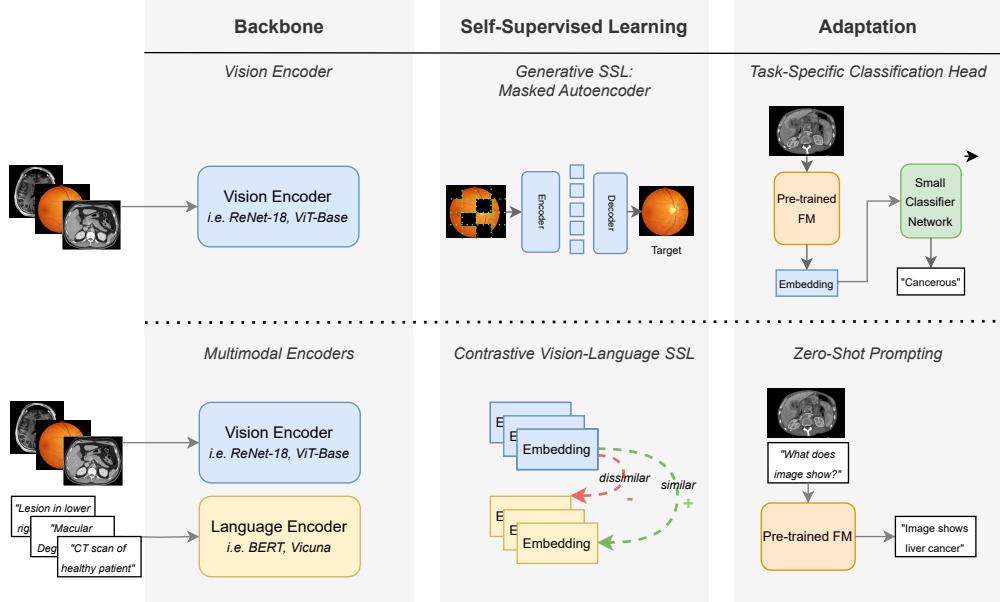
Backbone

Self-Supervised Learning

Adaptation

Vision Encoder

Generative SSL: Masked Autoencoder

Task-Specific Classification Head

Vision Encoder
i.e. ReNet-18, ViT-Base

Encoder

Decoder

Target

Pre-trained FM

Small Classifier Network

Embedding

"Cancerous"

Multimodal Encoders

Contrastive Vision-Language SSL

Zero-Shot Prompting

Vision Encoder
i.e. ReNet-18, ViT-Base

E
E
Embedding

dissimilar
-

similar
+

E
E
Embedding

"What does image show?"

Pre-trained FM

"Image shows liver cancer"

"Lesion in lower rig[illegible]

"Macular Deg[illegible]

"CT scan of healthy patient"

Language Encoder
i.e. BERT, Vicuna